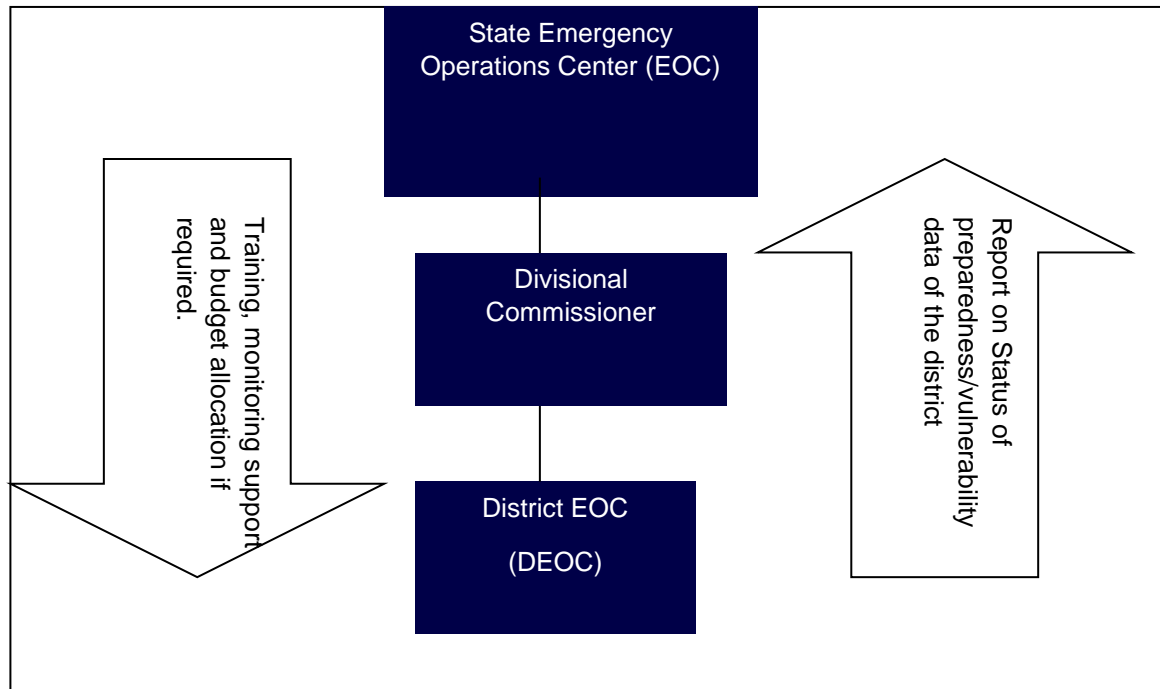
State Emergency Operations Center (EOC)

Training, monitoring support and budget allocation if required.

Divisional Commissioner

Report on Status of preparedness/vulnerability data of the district

District EOC

(DEOC)